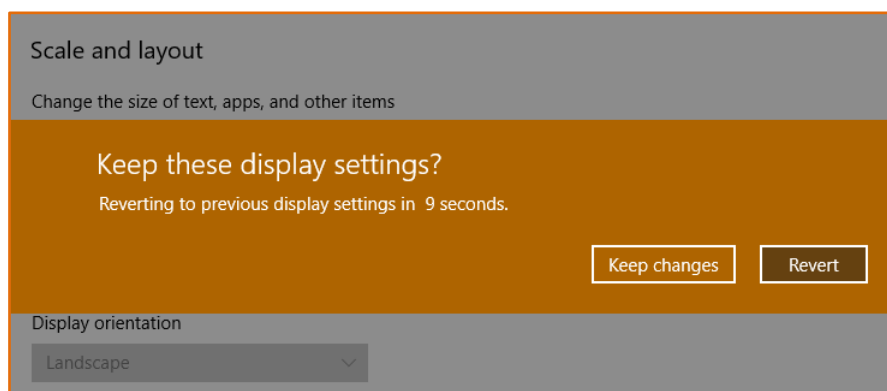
Scale and layout

Change the size of text, apps, and other items

Keep these display settings?

Reverting to previous display settings in 9 seconds.

Keep changes

Revert

Display orientation

Landscape